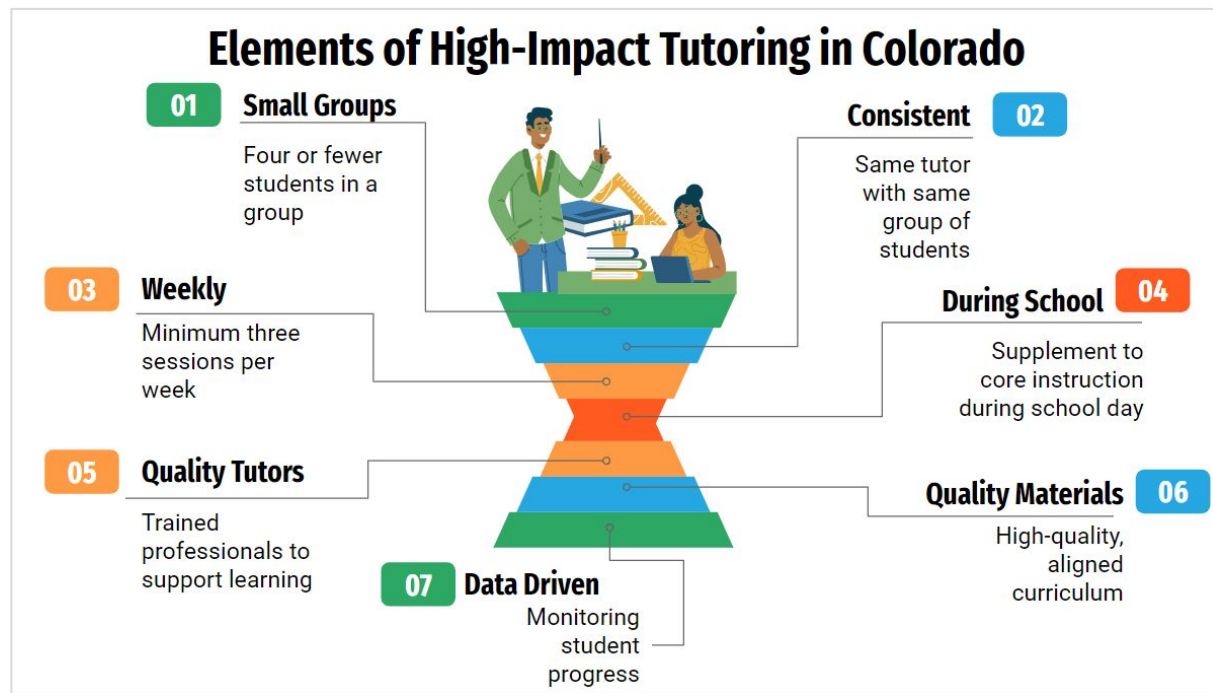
Elements of High-Impact Tutoring in Colorado

01 Small Groups

Four or fewer students in a group

Consistent 02

Same tutor with same group of students

03 Weekly

Minimum three sessions per week

During School 04

Supplement to core instruction during school day

05 Quality Tutors

Trained professionals to support learning

Quality Materials 06

High-quality, aligned curriculum

07 Data Driven

Monitoring student progress